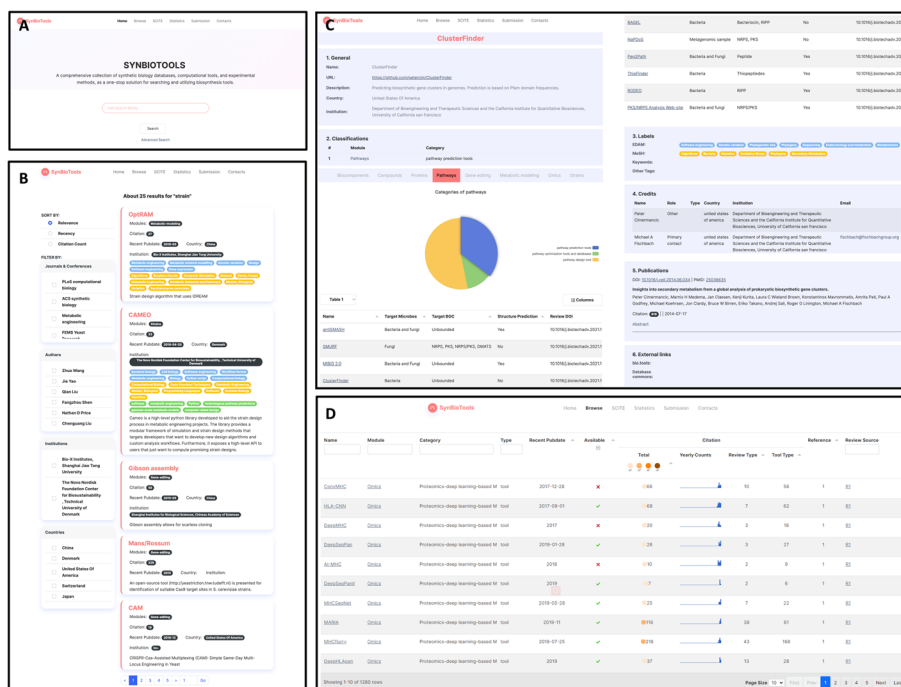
A

SynBioTools  Home  Browse  SOTE  Statistics  Submission  Contact

SYNBIOTOOLS

A comprehensive collection of synthetic biology databases, computational tools, and experimental methods, as a one-stop solution for searching and utilizing biosynthesis tools.

Search

Advanced Search

B

SynBioTools  Home  Browse  SOTE  Statistics  Submission  Contact

About 25 results for "strain"

SORT BY:
Relevance
Recency
Citation Count

FILTER BY:
Journals & Conferences
PLoS computational biology
ACS synthetic biology
Metabolic engineering
FEMS Yeast Research

Authors
Zhuo Wang
Jia Yao
Qian Liu
Fangzhou Shen
Nathan D Price
Chengyang Liu

Institutions
Bio-X Institutes, Shanghai Jiao Tong University
The Novo Nordisk Foundation Center for Biosustainability, Technical University of Denmark

Countries
China
Denmark
United States Of America
Switzerland
Japan

OptRAM
Modules:
Citation:
Recent Pubdate:  Country: China
Institution:
Strain design algorithm that uses IDREAM

CAMEO
Modules:
Citation:
Recent Pubdate:  Country: Denmark
Institution:
Cameo is a high-level python library developed to aid the strain design process in metabolic engineering projects. The library provides a modular framework of simulation and strain design methods that targets developers that want to develop new design algorithms and custom analysis workflows. Furthermore, it exposes a high-level API to users that just want to compute promising strain designs.

Gibson assembly
Modules:
Citation:
Recent Pubdate:  Country: China
Institution:
Gibson Assembly allows for scarless cloning

Mans/Rossum
Modules:
Citation:
Recent Pubdate:
Institution:
An open-source tool (http://yeastriction.tnw.tudelft.nl) is presented for identification of suitable Cas9 target sites in S. cerevisiae strains.

CAM
Modules:
Citation:
Recent Pubdate:  Country: United States Of America
Institution:
CRISPR-Cas-Assisted Multiplexing (CAM): Simple Same-Day Multi-Locus Engineering in Yeast

1 2 3 4 5 > »

C

SynBioTools  Home  Browse  SOTE  Statistics  Submission  Contact

ClusterFinder

1. General
Name: ClusterFinder
URL: https://github.com/petercim/ClusterFinder
Description: Predicting biosynthetic gene clusters in genomes. Prediction is based on Pfam domain frequencies.
Country: United States of America
Institution: Department of Bioengineering and Therapeutic Sciences and the California Institute for Quantitative Biosciences, University of California san francisco

2. Classifications
| # | Module | Category |
|---|---|---|
| 1 | Pathways | pathway prediction tools |

Biocomponents  Compounds  Proteins  Pathways  Gene editing  Metabolic modeling  Omics  Strains

Categories of pathways

pathway prediction tools
pathway prediction tools and databases
pathway design tool

Table 1  Columns

| Name | Target Microbes | Target BGC | Structure Prediction | Review DOI |
|---|---|---|---|---|
| antiSMASH | Bacteria and fungi | Unbounded | Yes | 10.1016/j.biotechadv.2021.1 |
| SMURF | Fungi | NRPS, PKS, NRPS/PKS, DMATS | No | 10.1016/j.biotechadv.2021.1 |
| MIBiG 2.0 | Bacteria and fungi | Unbounded | Yes | 10.1016/j.biotechadv.2021.1 |
| ClusterFinder | Bacteria | Unbounded | No | 10.1016/j.biotechadv.2021.1 |

| BAGEL | Bacteria | Bacteriocin, RiPP | No | 10.1016/j.biotechadv.2021 |
|---|---|---|---|---|
| NaPDoS | Metagenomic sample | NRPS, PKS | No | 10.1016/j.biotechadv.2021 |
| Pep2Path | Bacteria and Fungi | Peptide | Yes | 10.1016/j.biotechadv.2021 |
| ThioFinder | Bacteria | Thiopeptides | Yes | 10.1016/j.biotechadv.2021 |
| RODEO | Bacteria | RiPP | Yes | 10.1016/j.biotechadv.2021 |
| PKS/NRPS Analysis Web-site | Bacteria and Fungi | NRPS/PKS | Yes | 10.1016/j.biotechadv.2021 |

3. Labels
EDAM:
MeSH:
Keywords:
Other Tags:

4. Credits
| Name | Role | Type | Country | Institution | Email |
|---|---|---|---|---|---|
| Peter Cimermancic | Other | | united states of america | Department of Bioengineering and Therapeutic Sciences and the California Institute for Quantitative Biosciences, University of California san francisco | |
| Michael A Fischbach | Primary contact | | united states of america | Department of Bioengineering and Therapeutic Sciences and the California Institute for Quantitative Biosciences, University of California san francisco | fischbach@fischbachgroup.org |

5. Publications
DOI: 10.1016/j.cell.2014.06.034 | PMID: 25038635
Insights into secondary metabolism from a global analysis of prokaryotic biosynthetic gene clusters.
Peter Cimermancic, Marnix H Medema, Jan Claesen, Kenji Kurita, Laura C Wieland Brown, Konstantinos Mavrommatis, Amrita Pati, Paul A Godfrey, Michael Koehrsen, Jon Clardy, Bruce W Birren, Eriko Takano, Andrej Sali, Roger G Linington, Michael A Fischbach
Citation:  2014-07-17
Abstract

6. External links
bio.tools:
Database commons:

D

SynBioTools  Home  Browse  SOTE  Statistics  Submission  Contact

| Name | Module | Category | Type | Recent Pubdate | Available | Citation Total | Yearly Counts | Review Type | Tool Type | Reference | Review Source |
|---|---|---|---|---|---|---|---|---|---|---|---|
| ConvMHC | Omics | Proteomics-deep learning-based M | tool | 2017-12-28 | ✗ | 66 | | 10 | 56 | 1 | R1 |
| HLA-CNN | Omics | Proteomics-deep learning-based M | tool | 2017-09-01 | ✓ | 64 | | 7 | 62 | 1 | R1 |
| DeepMHC | Omics | Proteomics-deep learning-based M | tool | 2017 | ✗ | 20 | | 3 | 16 | 1 | R1 |
| DeepSeqPan | Omics | Proteomics-deep learning-based M | tool | 2019-01-28 | ✓ | 46 | | 3 | 37 | 1 | R1 |
| AI-MHC | Omics | Proteomics-deep learning-based M | tool | 2018 | ✗ | 10 | | 2 | 8 | 1 | R1 |
| DeepSeqPanII | Omics | Proteomics-deep learning-based M | tool | 2019 | ✓ | 7 | | 2 | 6 | 1 | R1 |
| MHCSeqNet | Omics | Proteomics-deep learning-based M | tool | 2019-03-28 | ✓ | 25 | | 7 | 17 | 1 | R1 |
| MARIA | Omics | Proteomics-deep learning-based M | tool | 2019-11 | ✓ | 116 | | 28 | 61 | 1 | R1 |
| MHCflurry | Omics | Proteomics-deep learning-based M | tool | 2018-07-25 | ✓ | 218 | | 43 | 168 | 1 | R1 |
| DeepHLApan | Omics | Proteomics-deep learning-based M | tool | 2019 | ✓ | 37 | | 13 | 28 | 1 | R1 |

Showing 1-10 of 1280 rows  Page Size 10  First Prev 1 2 3 4 5 Next Last